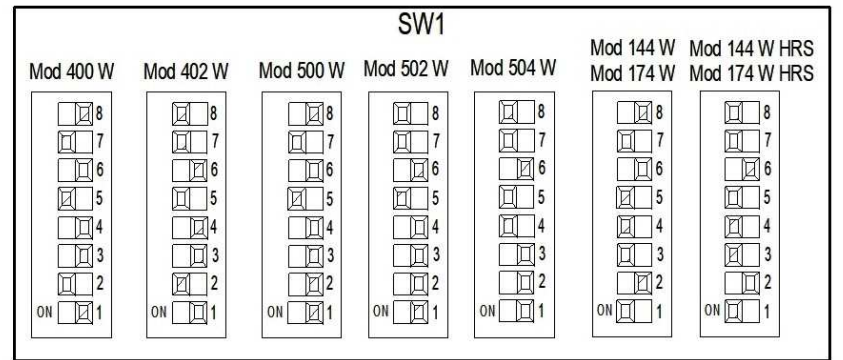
SW1

Mod 400 W
8
7
6
5
4
3
2
ON 1

Mod 402 W
8
7
6
5
4
3
2
ON 1

Mod 500 W
8
7
6
5
4
3
2
ON 1

Mod 502 W
8
7
6
5
4
3
2
ON 1

Mod 504 W
8
7
6
5
4
3
2
ON 1

Mod 144 W
Mod 174 W
8
7
6
5
4
3
2
ON 1

Mod 144 W HRS
Mod 174 W HRS
8
7
6
5
4
3
2
ON 1